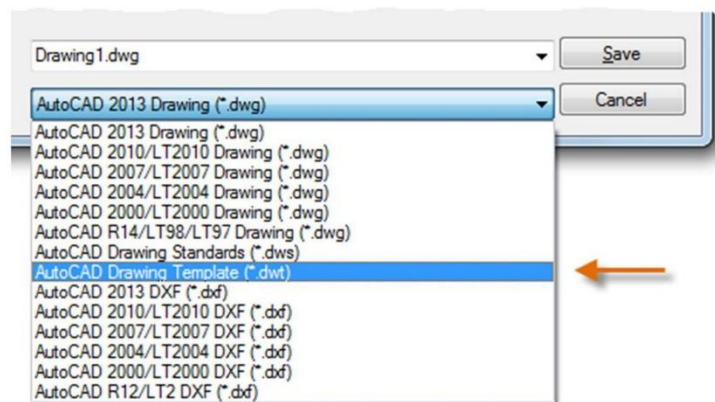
Drawing1.dwg

Save

AutoCAD 2013 Drawing (*.dwg)

Cancel

AutoCAD 2013 Drawing (*.dwg)
AutoCAD 2010/LT2010 Drawing (*.dwg)
AutoCAD 2007/LT2007 Drawing (*.dwg)
AutoCAD 2004/LT2004 Drawing (*.dwg)
AutoCAD 2000/LT2000 Drawing (*.dwg)
AutoCAD R14/LT98/LT97 Drawing (*.dwg)
AutoCAD Drawing Standards (*.dws)
AutoCAD Drawing Template (*.dwt)
AutoCAD 2013 DXF (*.dxf)
AutoCAD 2010/LT2010 DXF (*.dxf)
AutoCAD 2007/LT2007 DXF (*.dxf)
AutoCAD 2004/LT2004 DXF (*.dxf)
AutoCAD 2000/LT2000 DXF (*.dxf)
AutoCAD R12/LT2 DXF (*.dxf)